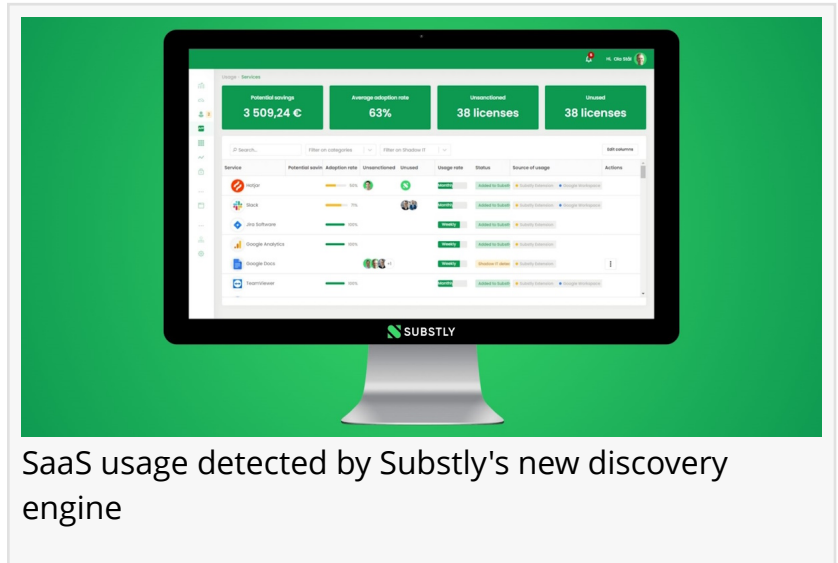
Usage · Services

Potential savings
3 509,24 €

Average adoption rate
63%

Unsanctioned
38 licenses

Unused
38 licenses

Search...
Filter on categories
Filter on Shadow IT
Edit columns

| Service | Potential savin | Adoption rate | Unsanctioned | Unused | Usage rate | Status | Source of usage | Actions |
|---|---|---|---|---|---|---|---|---|
| Hotjar | | 56% | | | | Added to Substly | Substly Extension · Google Workspace | |
| Slack | | 71% | | | | Added to Substly | Substly Extension · Google Workspace | |
| Jira Software | | 100% | | | Weekly | Added to Substly | Substly Extension | |
| Google Analytics | | 100% | | | Weekly | Added to Substly | Substly Extension | |
| Google Docs | | | +4 | | Weekly | Shadow IT | Substly Extension | ⋮ |
| TeamViewer | | 100% | | | | Added to Substly | Substly Extension · Google Workspace | |

SUBSTLY

SaaS usage detected by Substly's new discovery engine